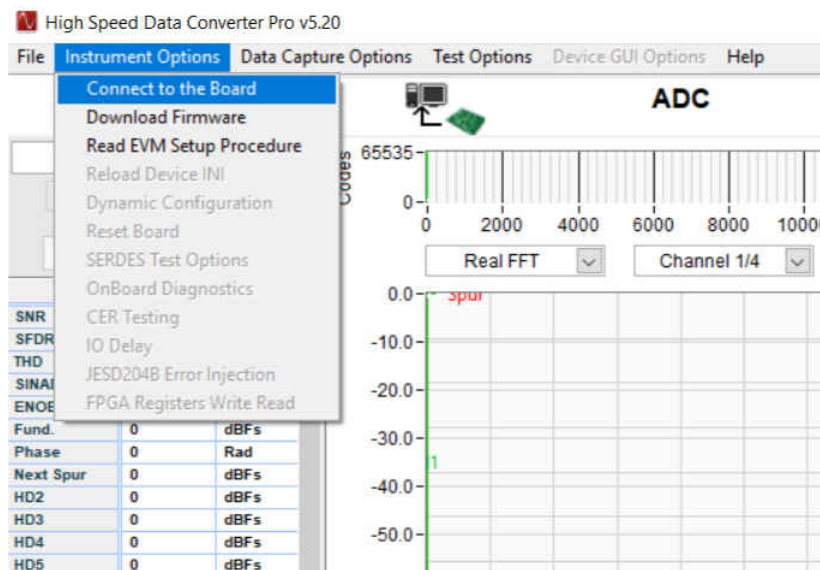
High Speed Data Converter Pro v5.20

File Instrument Options Data Capture Options Test Options Device GUI Options Help

Connect to the Board
Download Firmware
Read EVM Setup Procedure
Reload Device INI
Dynamic Configuration
Reset Board
SERDES Test Options
OnBoard Diagnostics
CER Testing
IO Delay
JESD204B Error Injection
FPGA Registers Write Read

ADC

Codes
65535
0
0 2000 4000 6000 8000 1000

Real FFT
Channel 1/4

| | | |
|---|---|---|
| SNR | | |
| SFDR | | |
| THD | | |
| SINAD | | |
| ENOB | | |
| Fund. | 0 | dBFs |
| Phase | 0 | Rad |
| Next Spur | 0 | dBFs |
| HD2 | 0 | dBFs |
| HD3 | 0 | dBFs |
| HD4 | 0 | dBFs |
| HD5 | 0 | dBFs |

0.0
Spur
-10.0
-20.0
-30.0
1
-40.0
-50.0